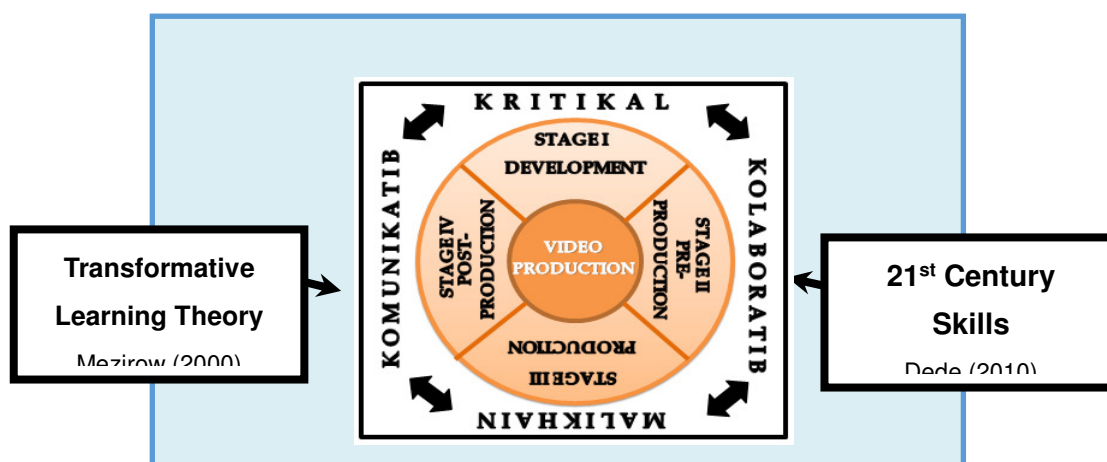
KRITIKAL

KOLABORATIB

MALIKHAIN

KOMUNIKATIB

STAGE I DEVELOPMENT

STAGE II PRE-PRODUCTION

STAGE III PRODUCTION

STAGE IV POST-PRODUCTION

VIDEO PRODUCTION

Transformative Learning Theory

Mezirow (2000)

21$^{st}$ Century Skills

Dede (2010)